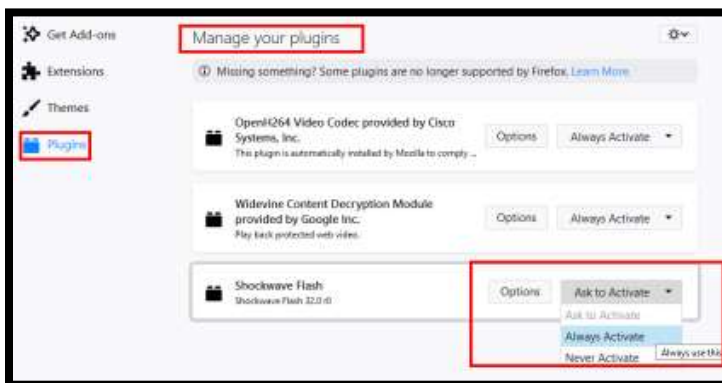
Get Add-ons
Extensions
Themes
Plugins

Manage your plugins

ⓘ Missing something? Some plugins are no longer supported by Firefox. Learn More

OpenH264 Video Codec provided by Cisco Systems, Inc.
This plugin is automatically installed by Mozilla to comply ...
Options
Always Activate

Widevine Content Decryption Module provided by Google Inc.
Play back protected web video.
Options
Always Activate

Shockwave Flash
Shockwave Flash 32.0 r0
Options
Ask to Activate
Ask to Activate
Always Activate
Never Activate
Always use this